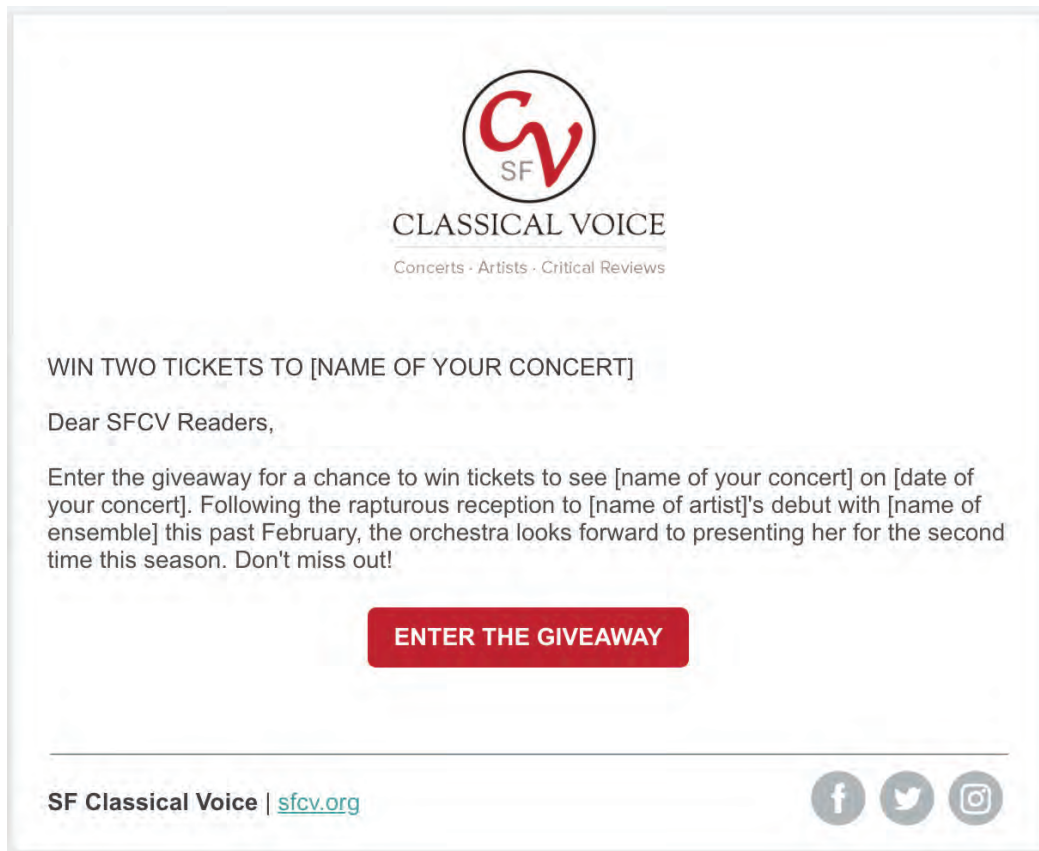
CV
SF
CLASSICAL VOICE
Concerts · Artists · Critical Reviews

WIN TWO TICKETS TO [NAME OF YOUR CONCERT]

Dear SFCV Readers,

Enter the giveaway for a chance to win tickets to see [name of your concert] on [date of your concert]. Following the rapturous reception to [name of artist]'s debut with [name of ensemble] this past February, the orchestra looks forward to presenting her for the second time this season. Don't miss out!

ENTER THE GIVEAWAY

SF Classical Voice | sfcv.org